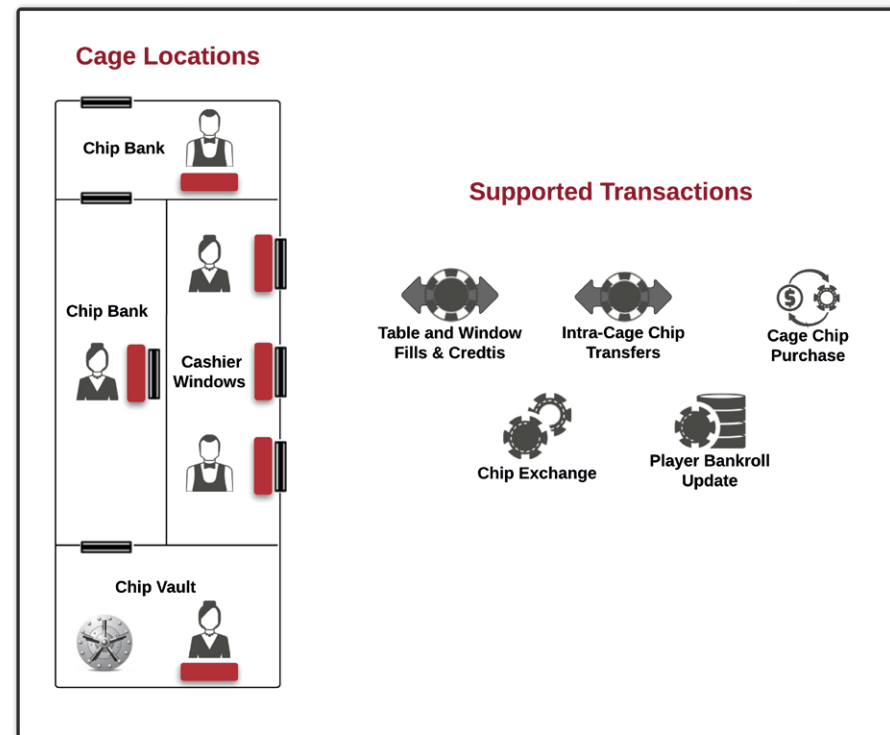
Cage Locations

Chip Bank

Chip Bank

Cashier Windows

Chip Vault

Supported Transactions

Table and Window Fills & Credtis

Intra-Cage Chip Transfers

Cage Chip Purchase

Chip Exchange

Player Bankroll Update